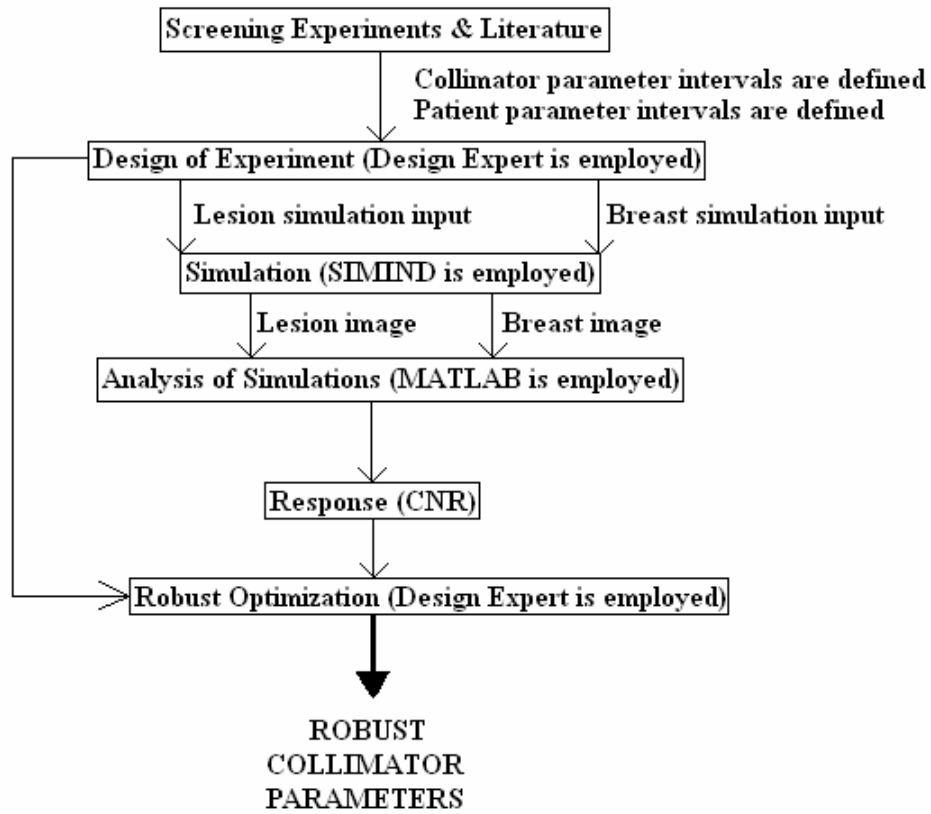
Screening Experiments & Literature

Collimator parameter intervals are defined
Patient parameter intervals are defined

Design of Experiment (Design Expert is employed)

Lesion simulation input

Breast simulation input

Simulation (SIMIND is employed)

Lesion image

Breast image

Analysis of Simulations (MATLAB is employed)

Response (CNR)

Robust Optimization (Design Expert is employed)

ROBUST
COLLIMATOR
PARAMETERS